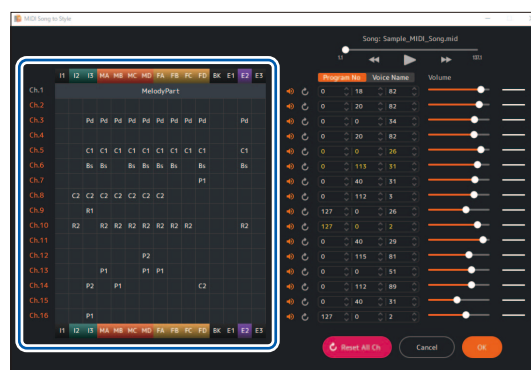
MIDI Song to Style

Song: Sample_MIDI_Song.mid

| | I1 | I2 | I3 | MA | MB | MC | MD | FA | FB | FC | FD | BK | E1 | E2 | E3 |
|---|---|---|---|---|---|---|---|---|---|---|---|---|---|---|---|
| Ch.1 | MelodyPart | | | | | | | | | | | | | | |
| Ch.2 | | | | | | | | | | | | | | | |
| Ch.3 | | | Pd | Pd | Pd | Pd | Pd | Pd | Pd | Pd | Pd | | | Pd | |
| Ch.4 | | | | | | | | | | | | | | | |
| Ch.5 | | | C1 | C1 | C1 | C1 | C1 | C1 | C1 | C1 | C1 | | | C1 | |
| Ch.6 | | | Bs | Bs | Bs | Bs | Bs | Bs | Bs | Bs | Bs | | | Bs | |
| Ch.7 | | | | | | | | | | | P1 | | | | |
| Ch.8 | | C2 | C2 | C2 | C2 | C2 | C2 | C2 | | | | | | | |
| Ch.9 | | | R1 | | | | | | | | | | | | |
| Ch.10 | | R2 | | R2 | R2 | R2 | R2 | R2 | R2 | R2 | | | | R2 | |
| Ch.11 | | | | | | | | | | | | | | | |
| Ch.12 | | | | | | | P2 | | | | | | | | |
| Ch.13 | | | | P1 | | | P1 | P1 | | | | | | | |
| Ch.14 | | | P2 | | P1 | | | | | | C2 | | | | |
| Ch.15 | | | | | | | | | | | | | | | |
| Ch.16 | | | P1 | | | | | | | | | | | | |
| | I1 | I2 | I3 | MA | MB | MC | MD | FA | FB | FC | FD | BK | E1 | E2 | E3 |

| Program No | | Voice Name | Volume |
|---|---|---|---|
| 0 | 0 | 18 | 82 |
| 0 | 0 | 20 | 82 |
| 0 | 0 | 0 | 34 |
| 0 | 0 | 20 | 82 |
| 0 | 0 | 0 | 26 |
| 0 | 0 | 113 | 31 |
| 0 | 0 | 40 | 31 |
| 0 | 0 | 112 | 3 |
| 127 | 0 | 0 | 26 |
| 127 | 0 | 0 | 2 |
| 0 | 0 | 40 | 29 |
| 0 | 0 | 115 | 81 |
| 0 | 0 | 0 | 51 |
| 0 | 0 | 112 | 89 |
| 0 | 0 | 40 | 31 |
| 127 | 0 | 0 | 2 |

Reset All Ch   Cancel   OK